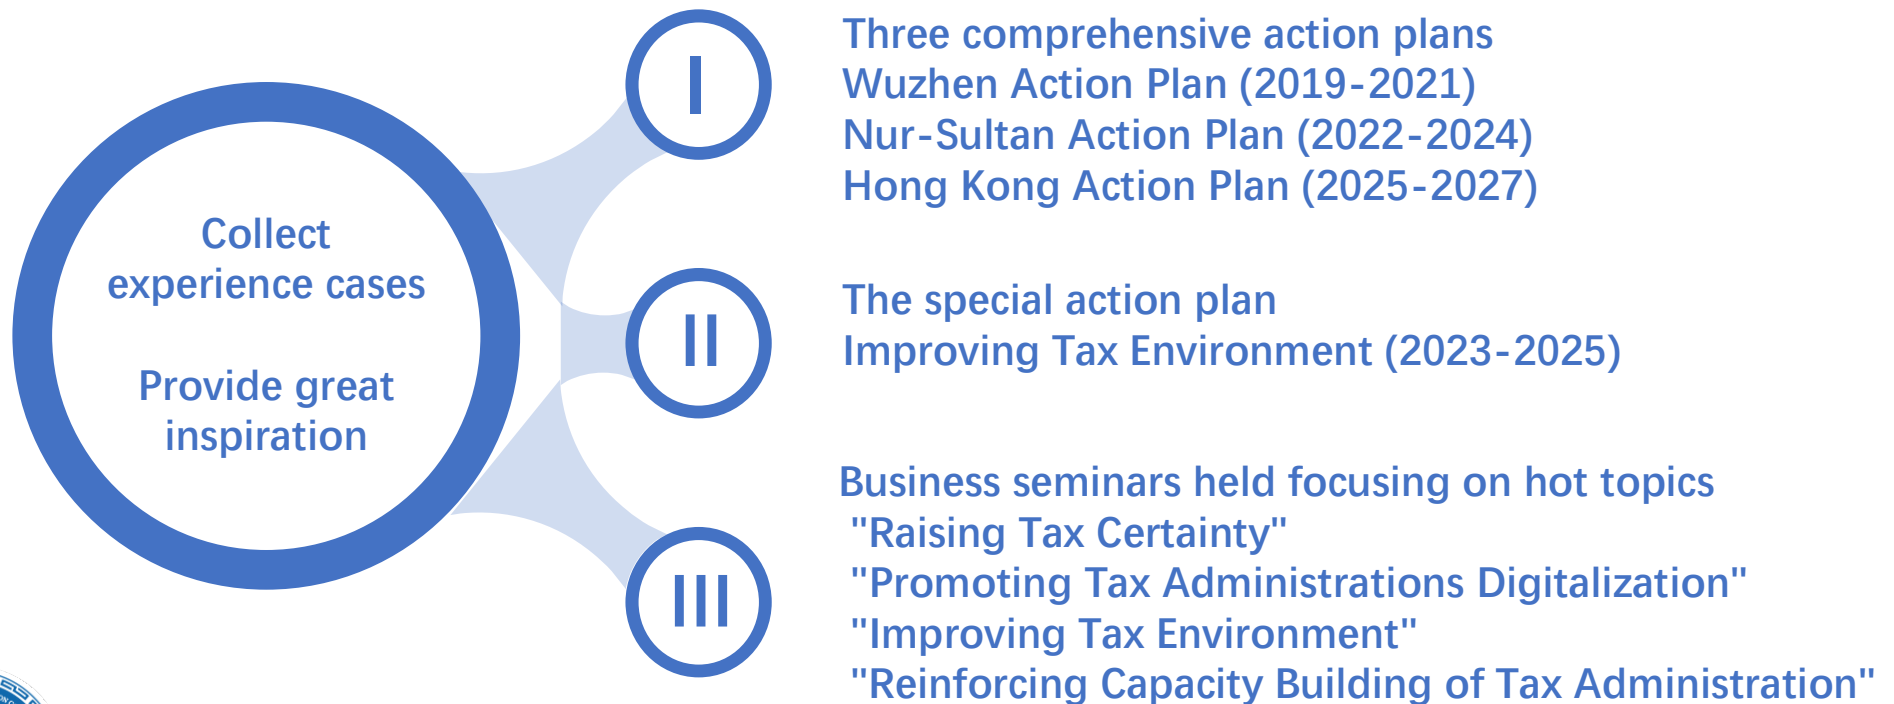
Collect experience cases

Provide great inspiration

I

Three comprehensive action plans
Wuzhen Action Plan (2019-2021)
Nur-Sultan Action Plan (2022-2024)
Hong Kong Action Plan (2025-2027)

II

The special action plan
Improving Tax Environment (2023-2025)

III

Business seminars held focusing on hot topics
"Raising Tax Certainty"
"Promoting Tax Administrations Digitalization"
"Improving Tax Environment"
"Reinforcing Capacity Building of Tax Administration"